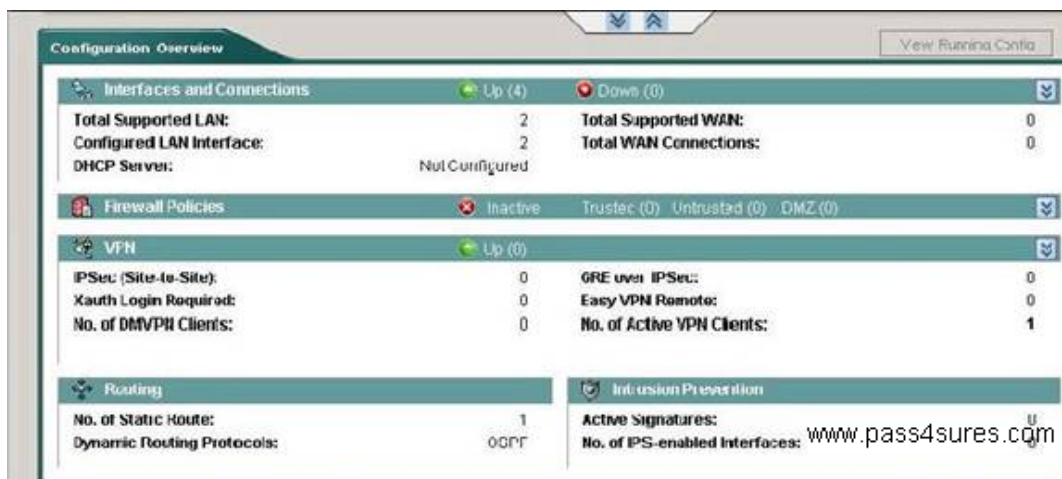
Configuration Overview

View Running Config

Interfaces and Connections Up (4) Down (0)

Total Supported LAN: 2
Configured LAN Interface: 2
DHCP Server: Not Configured

Total Supported WAN: 0
Total WAN Connections: 0

Firewall Policies Inactive Trusted (0) Untrusted (0) DMZ (0)

VPN Up (0)

IPSec (Site-to-Site): 0
Xauth Login Required: 0
No. of DMVPN Clients: 0

GRE over IPSec: 0
Easy VPN Remote: 0
No. of Active VPN Clients: 1

Routing

No. of Static Route: 1
Dynamic Routing Protocols: OSPF

Intrusion Prevention

Active Signatures: 0
No. of IPS-enabled Interfaces: 0

www.pass4sures.com